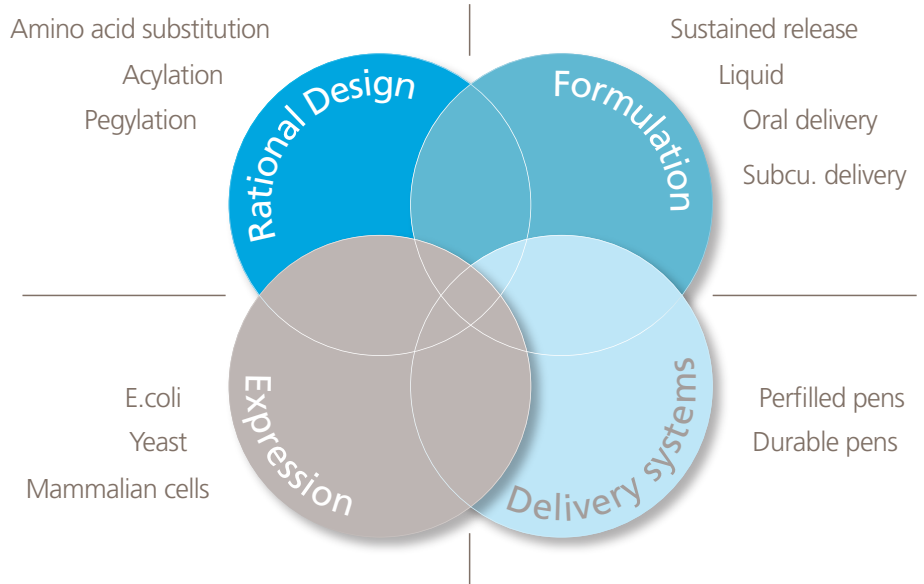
Amino acid substitution
Acylation
Pegylation

Rational Design

Formulation

Sustained release
Liquid
Oral delivery
Subcu. delivery

E.coli
Yeast
Mammalian cells

Expression

Delivery systems

Perfilled pens
Durable pens